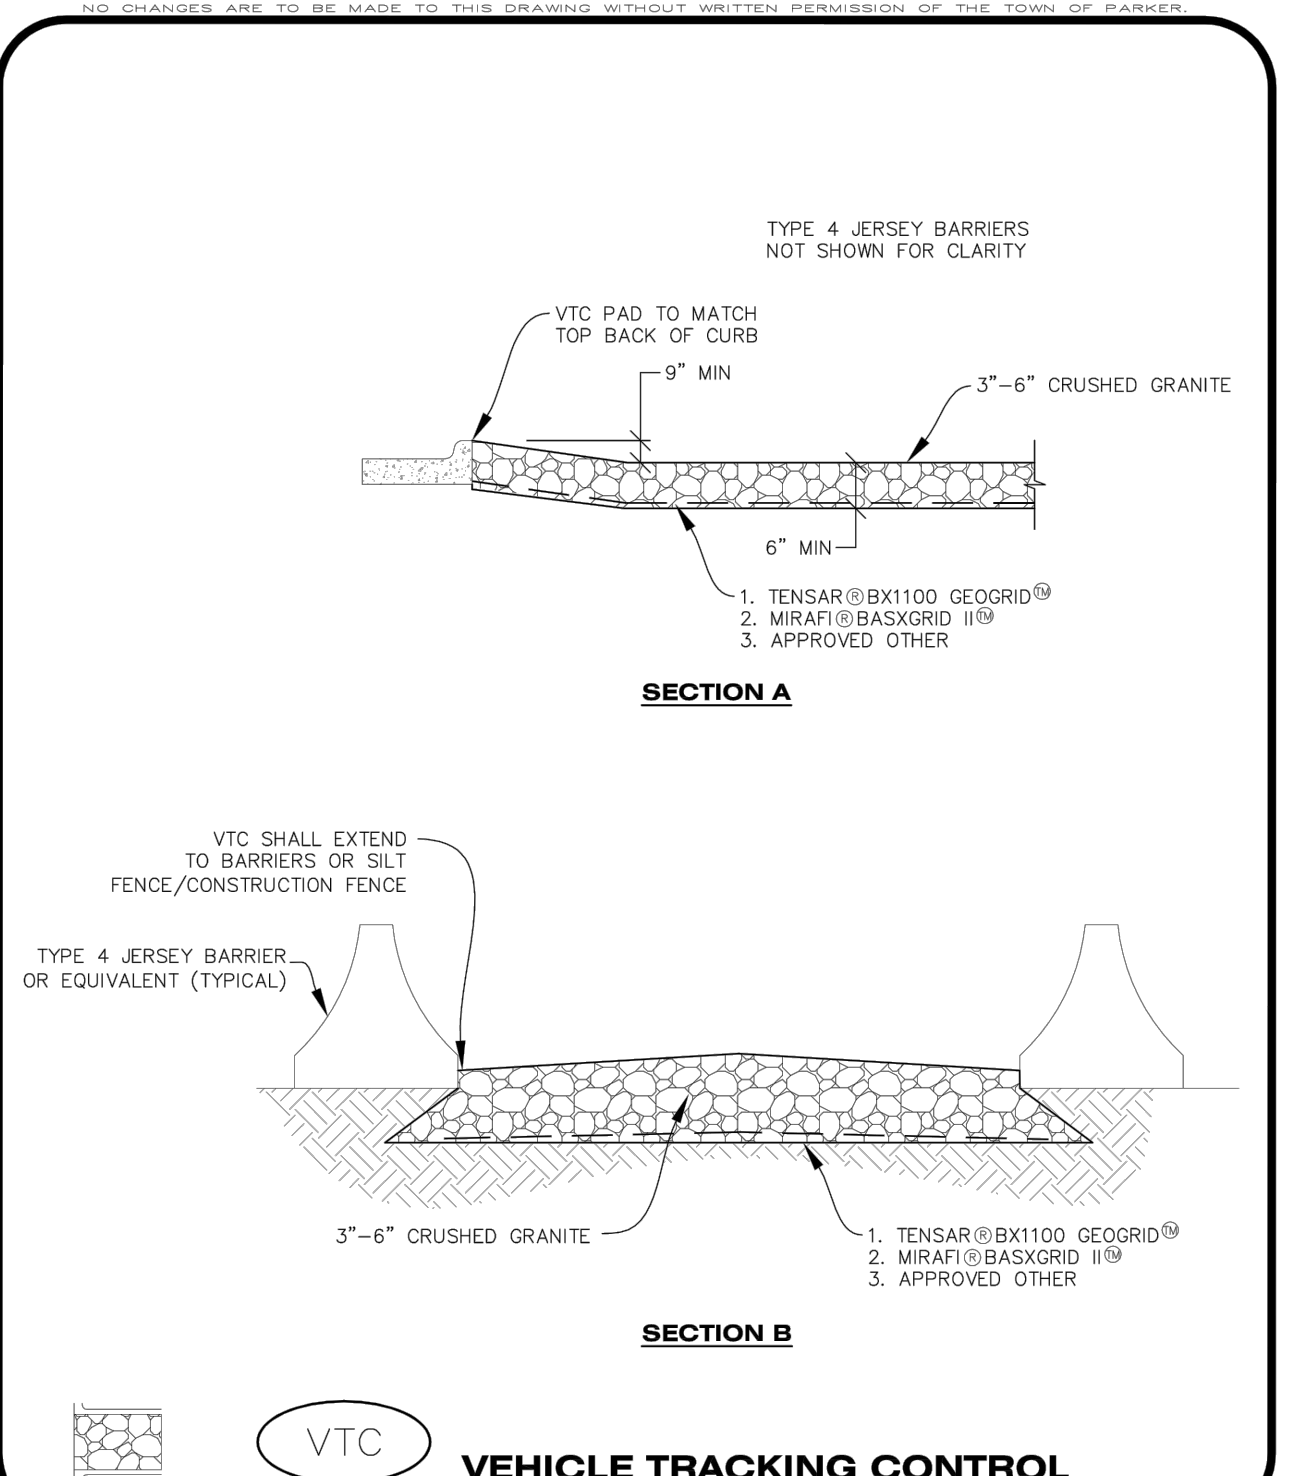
NO CHANGES ARE TO BE MADE TO THIS DRAWING WITHOUT WRITTEN PERMISSION OF THE TOWN OF PARKER.

TYPE 4 JERSEY BARRIERS NOT SHOWN FOR CLARITY

VTC PAD TO MATCH TOP BACK OF CURB

9" MIN

3"–6" CRUSHED GRANITE

6" MIN

1. TENSAR® BX1100 GEOGRID™
2. MIRAFI® BASXGRID II™
3. APPROVED OTHER

SECTION A

VTC SHALL EXTEND TO BARRIERS OR SILT FENCE/CONSTRUCTION FENCE

TYPE 4 JERSEY BARRIER OR EQUIVALENT (TYPICAL)

3"–6" CRUSHED GRANITE

1. TENSAR® BX1100 GEOGRID™
2. MIRAFI® BASXGRID II™
3. APPROVED OTHER

SECTION B

VTC

VEHICLE TRACKING CONTROL